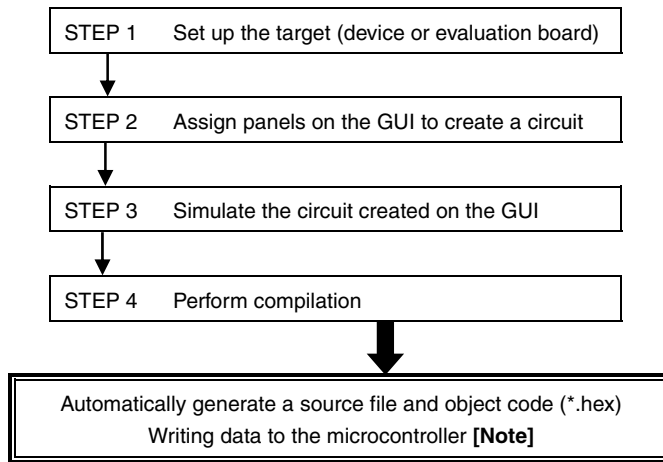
STEP 1 Set up the target (device or evaluation board)

STEP 2 Assign panels on the GUI to create a circuit

STEP 3 Simulate the circuit created on the GUI

STEP 4 Perform compilation

Automatically generate a source file and object code (*.hex)
Writing data to the microcontroller **[Note]**